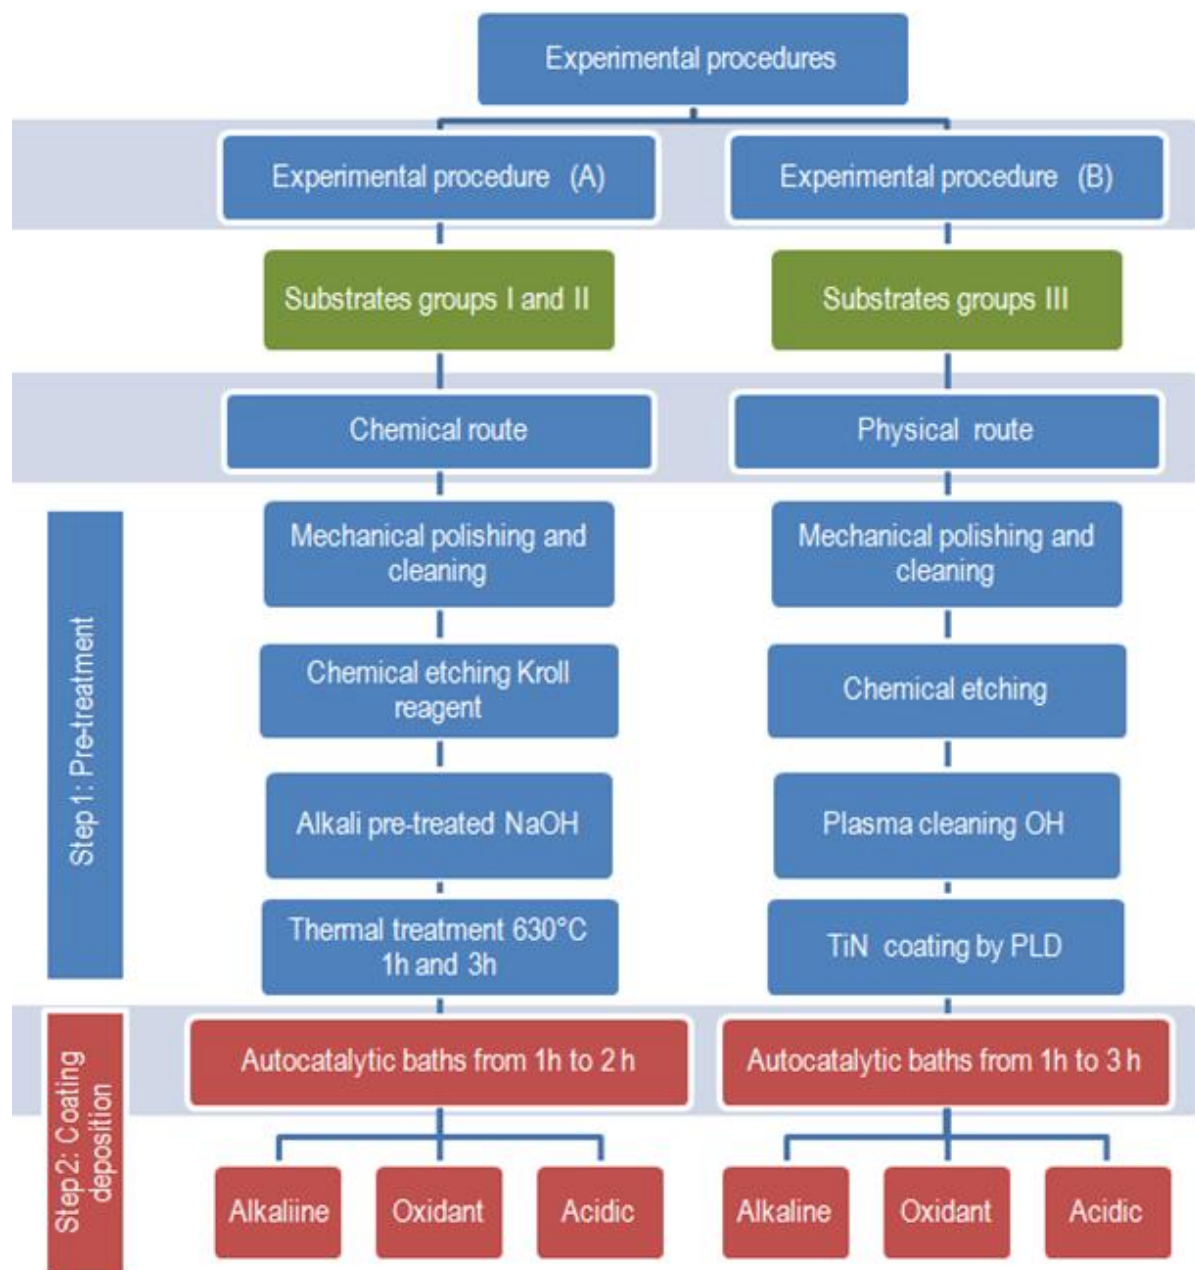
Experimental procedures

Experimental procedure (A)

Experimental procedure (B)

Substrates groups I and II

Substrates groups III

Chemical route

Physical route

Step 1: Pre-treatment

Mechanical polishing and cleaning

Mechanical polishing and cleaning

Chemical etching Kroll reagent

Chemical etching

Alkali pre-treated NaOH

Plasma cleaning OH

Thermal treatment 630°C 1h and 3h

TiN coating by PLD

Step 2: Coating deposition

Autocatalytic baths from 1h to 2 h

Autocatalytic baths from 1h to 3 h

Alkaliine

Oxidant

Acidic

Alkaline

Oxidant

Acidic